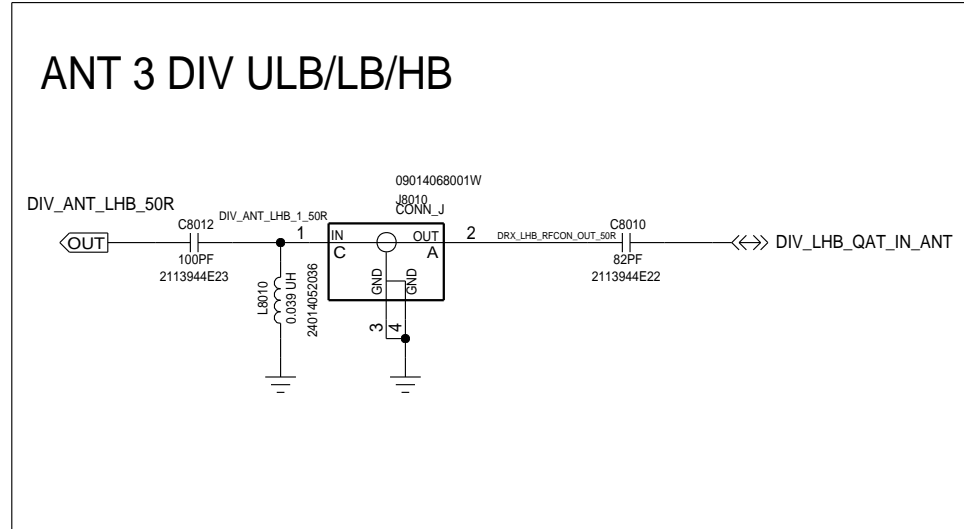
ANT 3 DIV ULB/LB/HB

09014068001W
J8010
CONN_J

DIV_ANT_LHB_50R

C8012
DIV_ANT_LHB_1_50R

OUT

100PF
2113944E23

1

IN
C

OUT
A

2

DRX_LHB_RFCON_OUT_50R

C8010

82PF
2113944E22

DIV_LHB_QAT_IN_ANT

L8010
0.039 UH
24014052036

GND
GND

3
4